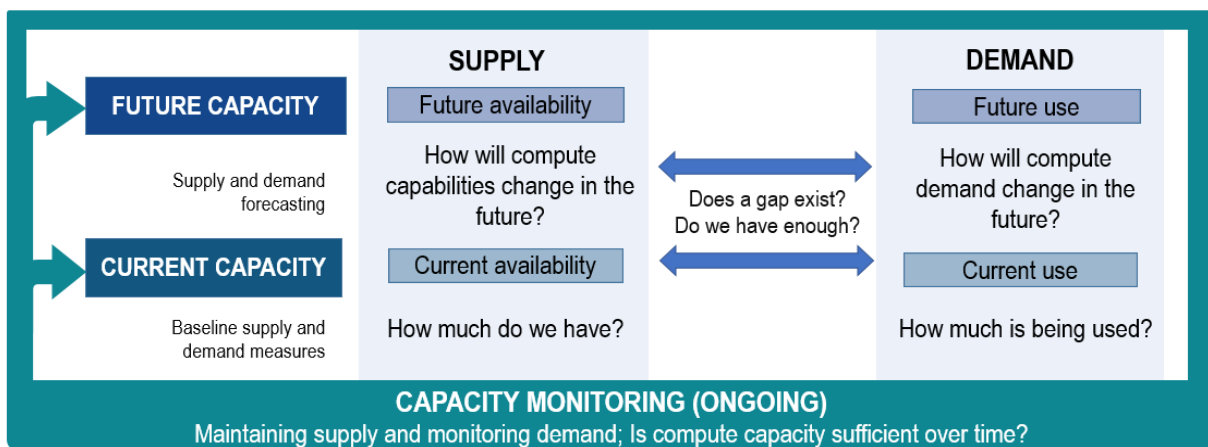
SUPPLY

DEMAND

FUTURE CAPACITY

Future availability

Future use

Supply and demand forecasting

How will compute capabilities change in the future?

Does a gap exist? Do we have enough?

How will compute demand change in the future?

CURRENT CAPACITY

Current availability

Current use

Baseline supply and demand measures

How much do we have?

How much is being used?

CAPACITY MONITORING (ONGOING)

Maintaining supply and monitoring demand; Is compute capacity sufficient over time?